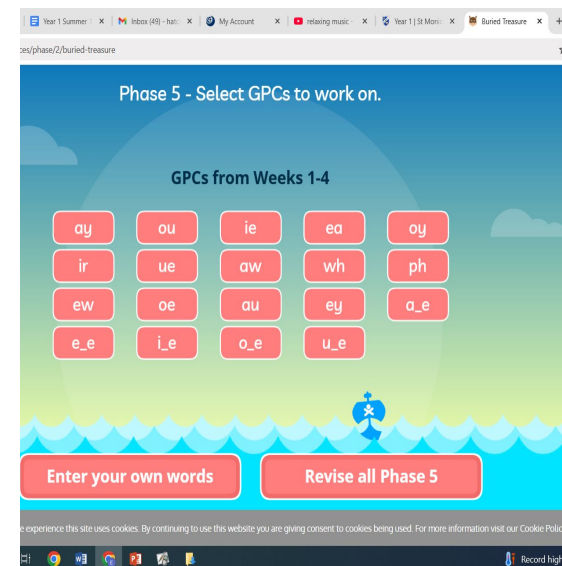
Year 1 Summer ×
Inbox (49) - hat ×
My Account ×
relaxing music ×
Year 1 | St Moni ×
Buried Treasure ×

:es/phase/2/buried-treasure

Phase 5 - Select GPCs to work on.

GPCs from Weeks 1-4

| ay | ou | ie | ea | oy |
|---|---|---|---|---|
| ir | ue | aw | wh | ph |
| ew | oe | au | ey | a_e |
| e_e | i_e | o_e | u_e | |

Enter your own words

Revise all Phase 5

e experience this site uses cookies. By continuing to use this website you are giving consent to cookies being used. For more information visit our Cookie Polic

Record high